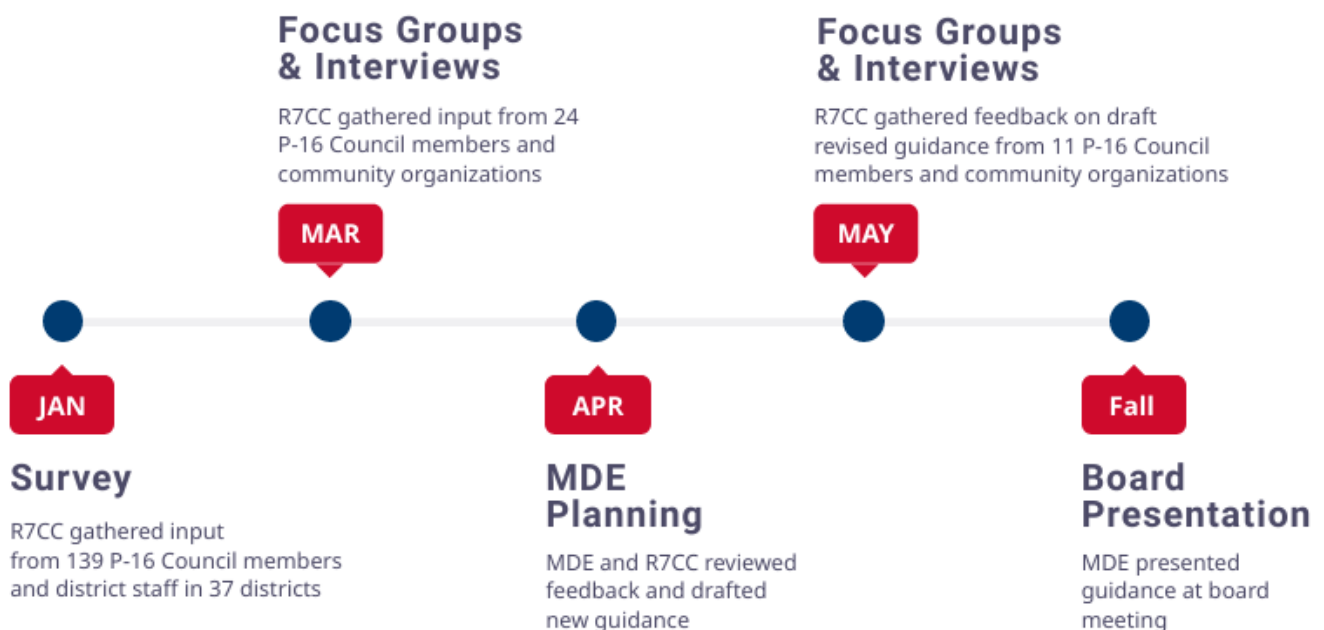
JAN

Survey

R7CC gathered input from 139 P-16 Council members and district staff in 37 districts

MAR

Focus Groups & Interviews

R7CC gathered input from 24 P-16 Council members and community organizations

APR

MDE Planning

MDE and R7CC reviewed feedback and drafted new guidance

MAY

Focus Groups & Interviews

R7CC gathered feedback on draft revised guidance from 11 P-16 Council members and community organizations

Fall

Board Presentation

MDE presented guidance at board meeting